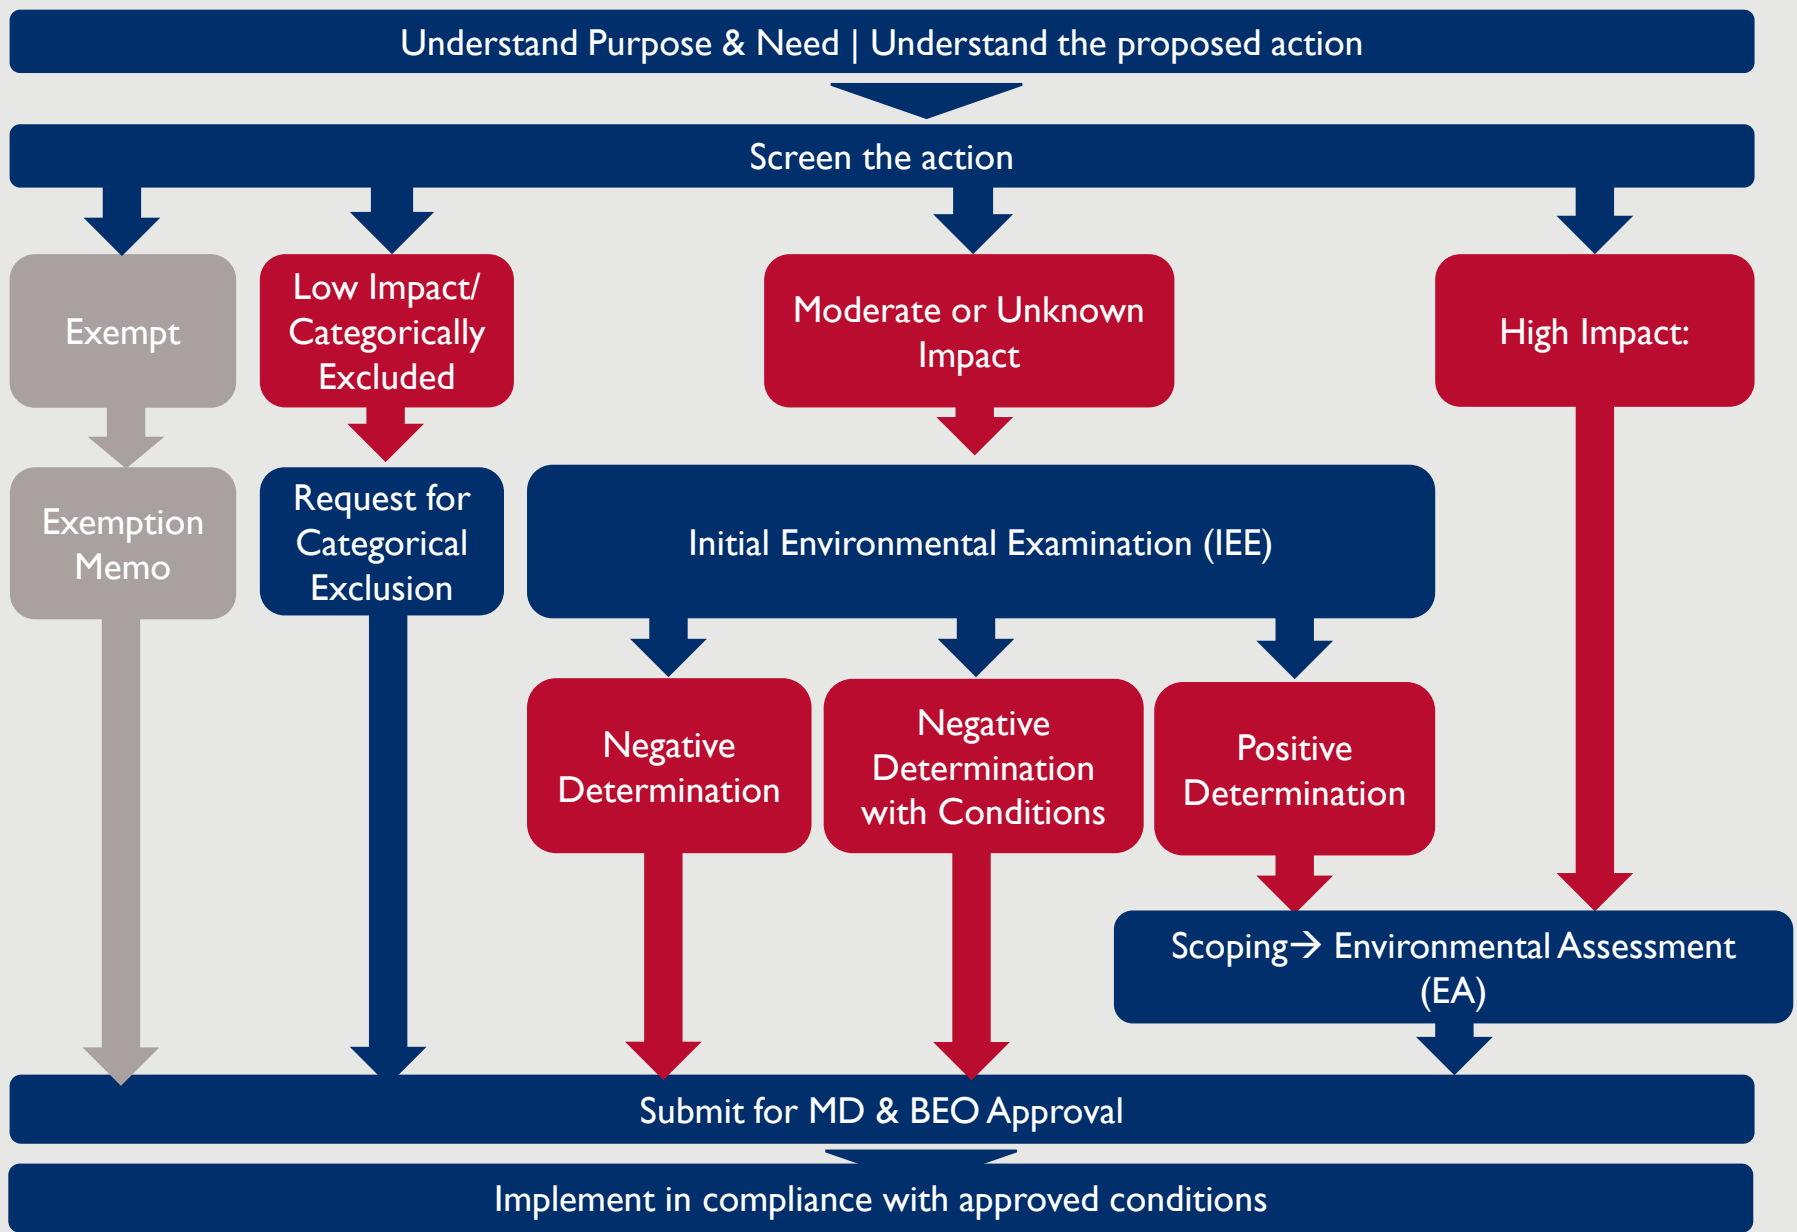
Understand Purpose & Need | Understand the proposed action

Screen the action

Exempt

Low Impact/ Categorically Excluded

Moderate or Unknown Impact

High Impact:

Exemption Memo

Request for Categorical Exclusion

Initial Environmental Examination (IEE)

Negative Determination

Negative Determination with Conditions

Positive Determination

Scoping→ Environmental Assessment (EA)

Submit for MD & BEO Approval

Implement in compliance with approved conditions